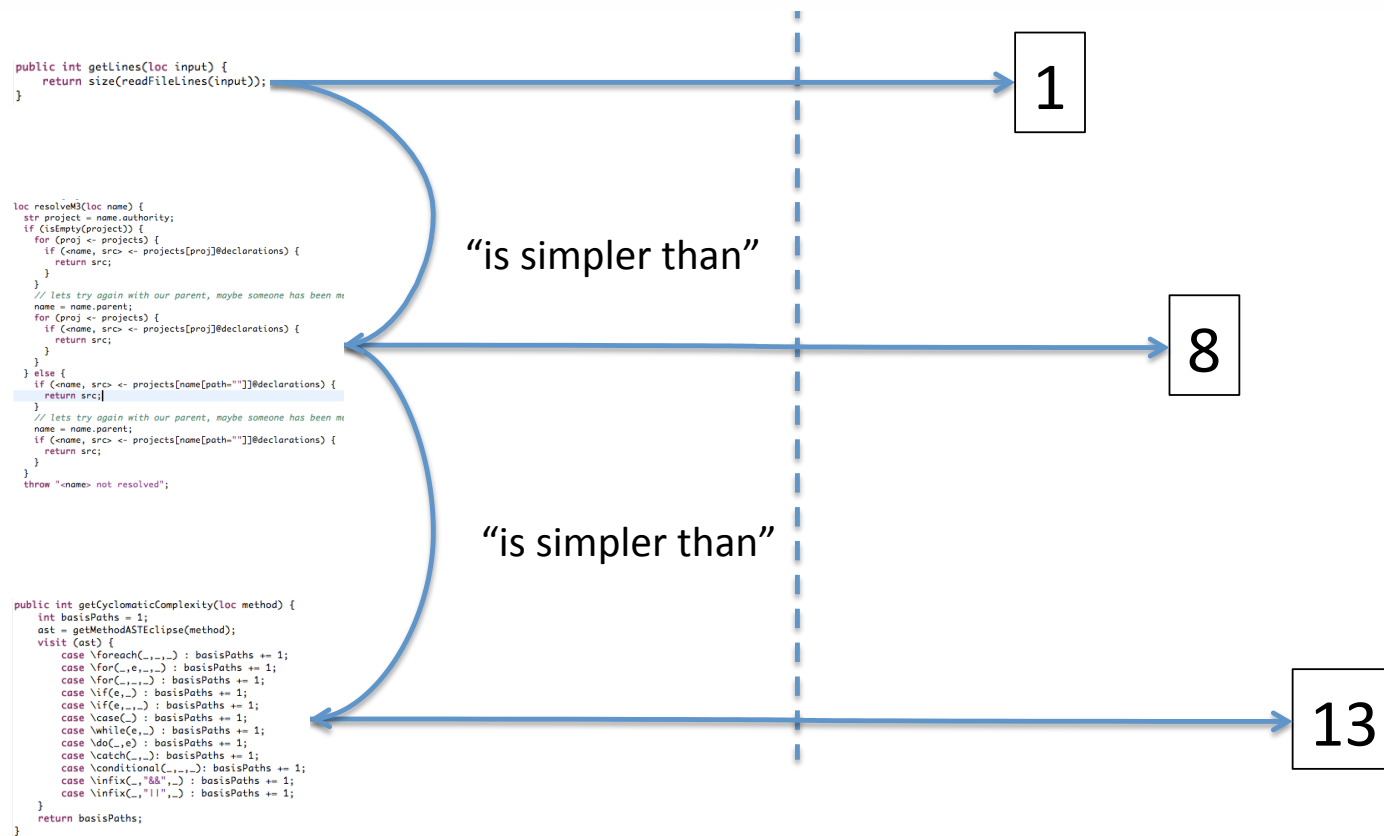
public int getLines(loc input) {
    return size(readFileLines(input));
}

1

loc resolveM3(loc name) {
  str project = name.authority;
  if (isEmpty(project)) {
    for (proj <- projects) {
      if (<name, src> <- projects[proj]@declarations) {
        return src;
      }
    }
    // lets try again with our parent, maybe someone has been m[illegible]
    name = name.parent;
    for (proj <- projects) {
      if (<name, src> <- projects[proj]@declarations) {
        return src;
      }
    }
  } else {
    if (<name, src> <- projects[name[path=""]]@declarations) {
      return src;
    }
    // lets try again with our parent, maybe someone has been m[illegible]
    name = name.parent;
    if (<name, src> <- projects[name[path=""]]@declarations) {
      return src;
    }
  }
  throw "<name> not resolved";

"is simpler than"

8

"is simpler than"

public int getCyclomaticComplexity(loc method) {
    int basisPaths = 1;
    ast = getMethodASTEclipse(method);
    visit (ast) {
        case \foreach(_,_,_) : basisPaths += 1;
        case \for(_,e,_,_) : basisPaths += 1;
        case \for(_,_,_) : basisPaths += 1;
        case \if(e,_) : basisPaths += 1;
        case \if(e,_,_) : basisPaths += 1;
        case \case(_) : basisPaths += 1;
        case \while(e,_) : basisPaths += 1;
        case \do(_,e) : basisPaths += 1;
        case \catch(_,_): basisPaths += 1;
        case \conditional(_,_,_): basisPaths += 1;
        case \infix(_,"&&",_) : basisPaths += 1;
        case \infix(_,"||",_) : basisPaths += 1;
    }
    return basisPaths;
}

13